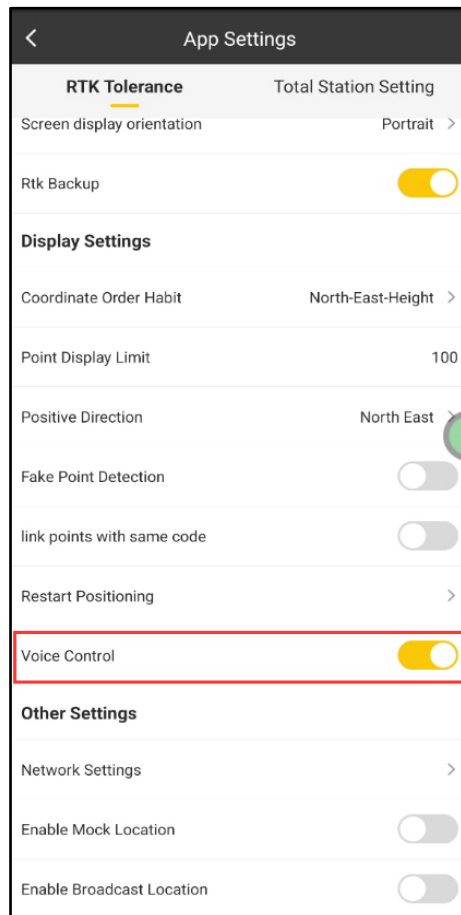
App Settings

RTK Tolerance
Total Station Setting

Screen display orientation
Portrait

Rtk Backup

Display Settings

Coordinate Order Habit
North-East-Height

Point Display Limit
100

Positive Direction
North East

Fake Point Detection

link points with same code

Restart Positioning

Voice Control

Other Settings

Network Settings

Enable Mock Location

Enable Broadcast Location